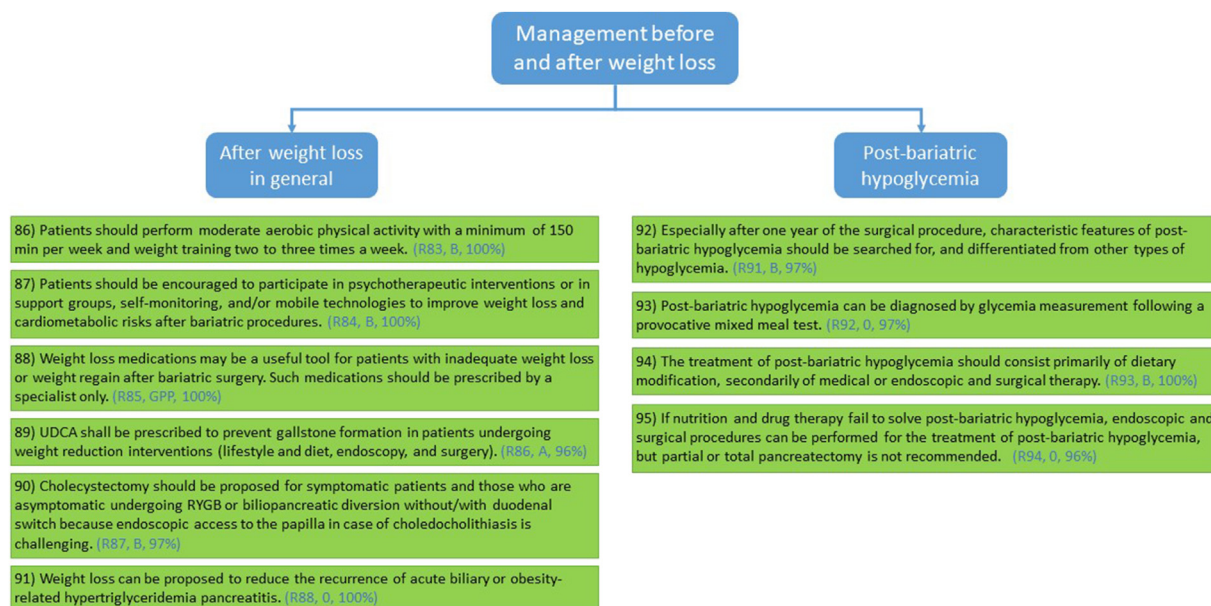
Management before and after weight loss

After weight loss in general

86) Patients should perform moderate aerobic physical activity with a minimum of 150 min per week and weight training two to three times a week. (R83, B, 100%)

87) Patients should be encouraged to participate in psychotherapeutic interventions or in support groups, self-monitoring, and/or mobile technologies to improve weight loss and cardiometabolic risks after bariatric procedures. (R84, B, 100%)

88) Weight loss medications may be a useful tool for patients with inadequate weight loss or weight regain after bariatric surgery. Such medications should be prescribed by a specialist only. (R85, GPP, 100%)

89) UDCA shall be prescribed to prevent gallstone formation in patients undergoing weight reduction interventions (lifestyle and diet, endoscopy, and surgery). (R86, A, 96%)

90) Cholecystectomy should be proposed for symptomatic patients and those who are asymptomatic undergoing RYGB or biliopancreatic diversion without/with duodenal switch because endoscopic access to the papilla in case of choledocholithiasis is challenging. (R87, B, 97%)

91) Weight loss can be proposed to reduce the recurrence of acute biliary or obesity-related hypertriglyceridemia pancreatitis. (R88, 0, 100%)

Post-bariatric hypoglycemia

92) Especially after one year of the surgical procedure, characteristic features of post-bariatric hypoglycemia should be searched for, and differentiated from other types of hypoglycemia. (R91, B, 97%)

93) Post-bariatric hypoglycemia can be diagnosed by glycemia measurement following a provocative mixed meal test. (R92, 0, 97%)

94) The treatment of post-bariatric hypoglycemia should consist primarily of dietary modification, secondarily of medical or endoscopic and surgical therapy. (R93, B, 100%)

95) If nutrition and drug therapy fail to solve post-bariatric hypoglycemia, endoscopic and surgical procedures can be performed for the treatment of post-bariatric hypoglycemia, but partial or total pancreatectomy is not recommended. (R94, 0, 96%)